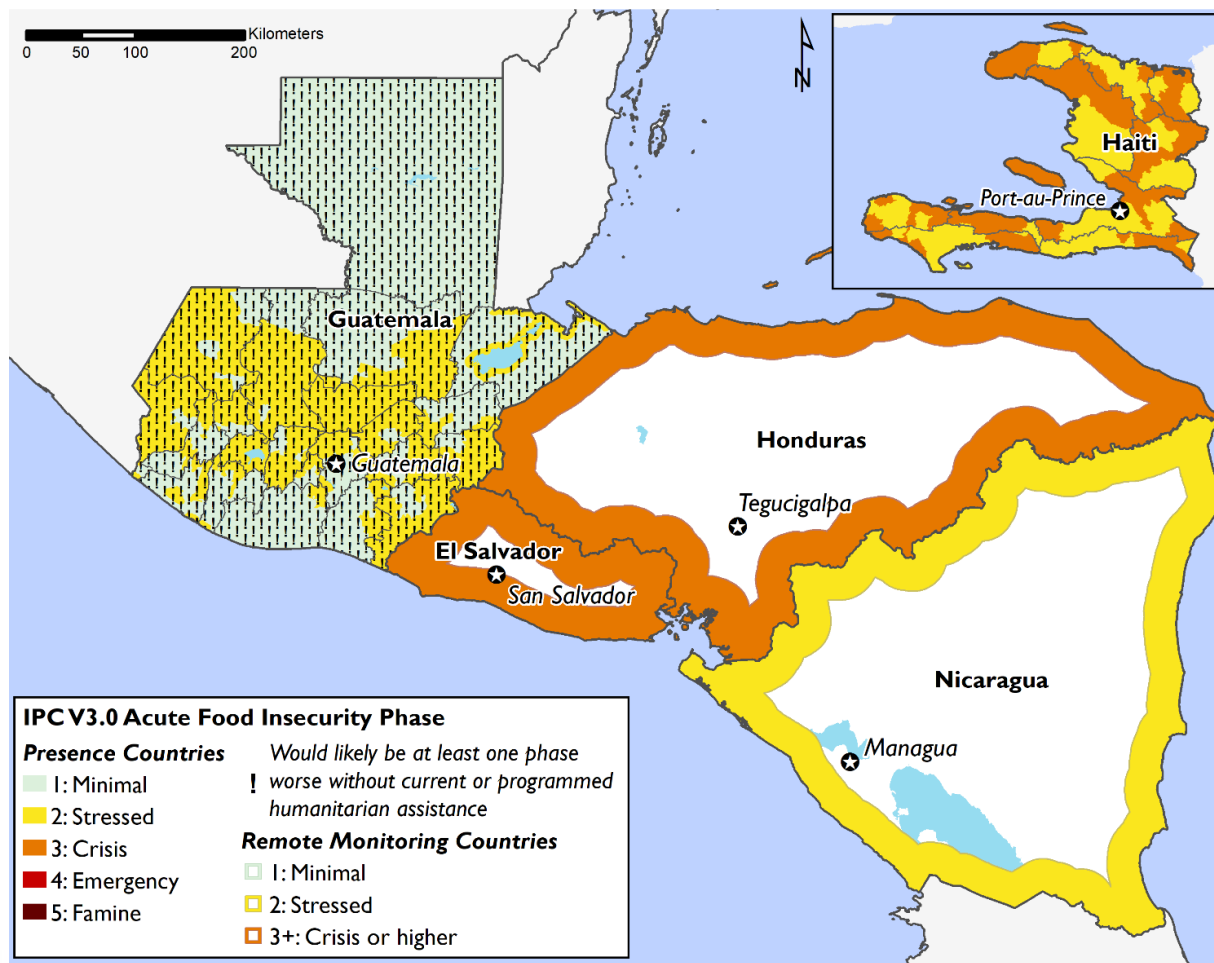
Kilometers
0 50 100 200

N

Haiti
Port-au-Prince

Guatemala
Guatemala

Honduras
Tegucigalpa

El Salvador
San Salvador

Nicaragua
Managua

IPC V3.0 Acute Food Insecurity Phase
Presence Countries
1: Minimal
2: Stressed
3: Crisis
4: Emergency
5: Famine
! Would likely be at least one phase worse without current or programmed humanitarian assistance
Remote Monitoring Countries
1: Minimal
2: Stressed
3+: Crisis or higher